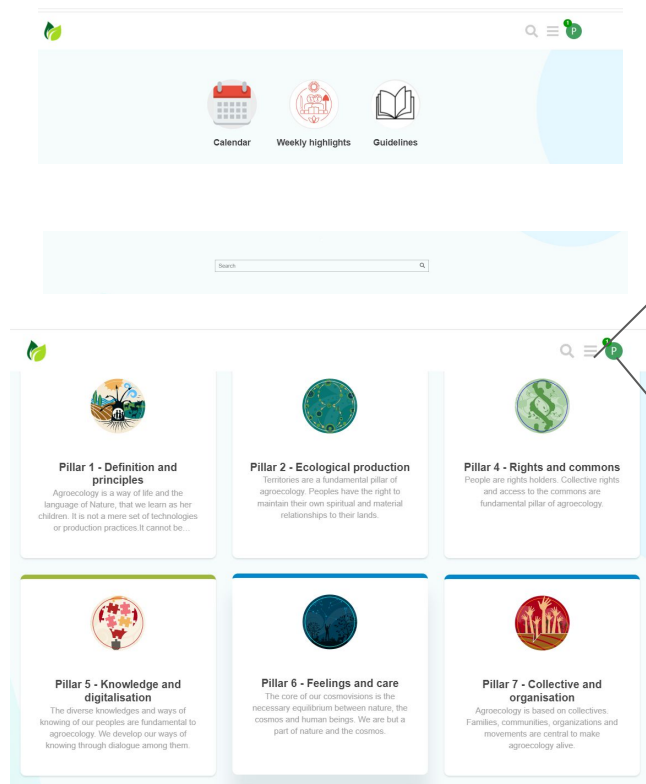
1 P

Calendar
Weekly highlights
Guidelines

Search

1 P

Pillar 1 - Definition and principles
Agroecology is a way of life and the language of Nature, that we learn as her children. It is not a mere set of technologies or production practices.It cannot be...

Pillar 2 - Ecological production
Territories are a fundamental pillar of agroecology. Peoples have the right to maintain their own spiritual and material relationships to their lands.

Pillar 4 - Rights and commons
People are rights holders. Collective rights and access to the commons are fundamental pillar of agroecology.

Pillar 5 - Knowledge and digitalisation
The diverse knowledges and ways of knowing of our peoples are fundamental to agroecology. We develop our ways of knowing through dialogue among them.

Pillar 6 - Feelings and care
The core of our cosmovisions is the necessary equilibrium between nature, the cosmos and human beings. We are but a part of nature and the cosmos.

Pillar 7 - Collective and organisation
Agroecology is based on collectives. Families, communities, organizations and movements are central to make agroecology alive.